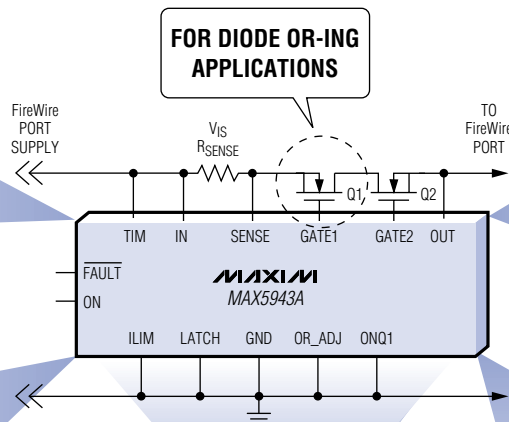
FOR DIODE OR-ING APPLICATIONS

FireWire PORT SUPPLY

$V_{IS}$

$R_{SENSE}$

TO FireWire PORT

Q1

Q2

TIM

IN

SENSE

GATE1

GATE2

OUT

$\overline{FAULT}$

ON

MAXIM

MAX5943A

ILIM

LATCH

GND

OR_ADJ

ONQ1